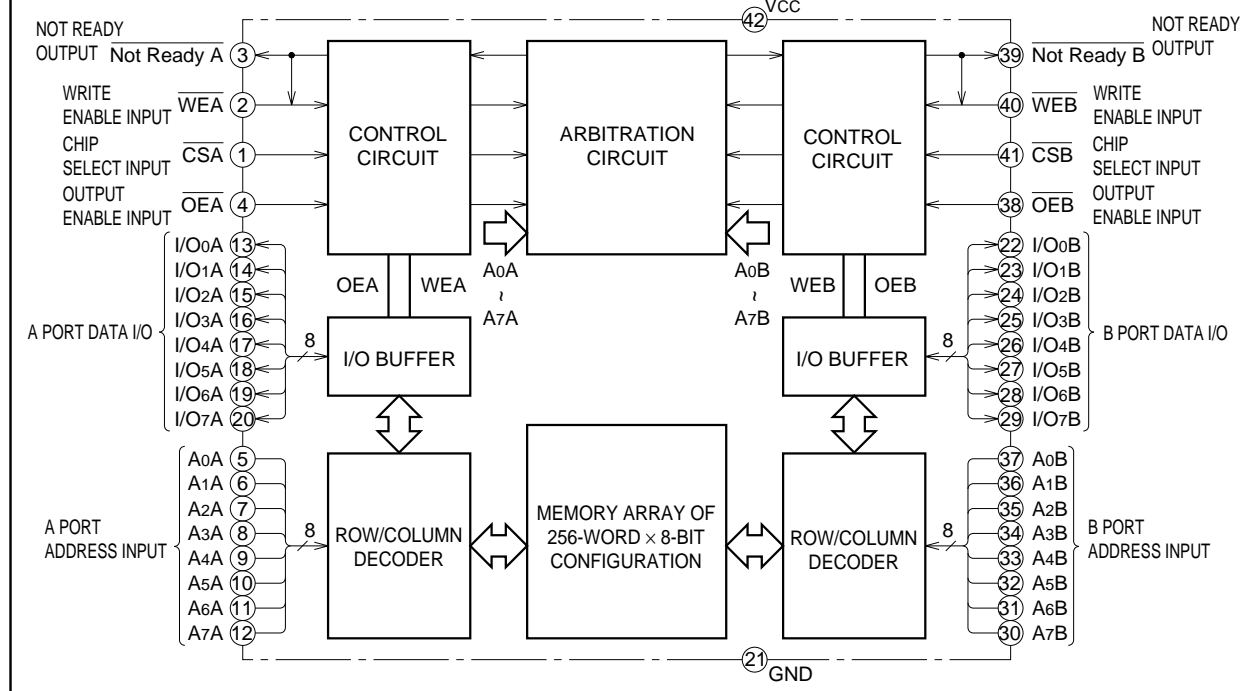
VCC
42

NOT READY OUTPUT $\overline{\text{Not Ready A}}$ 3
WRITE ENABLE INPUT $\overline{\text{WEA}}$ 2
CHIP SELECT INPUT $\overline{\text{CSA}}$ 1
OUTPUT ENABLE INPUT $\overline{\text{OEA}}$ 4

CONTROL CIRCUIT

ARBITRATION CIRCUIT

CONTROL CIRCUIT

39 $\overline{\text{Not Ready B}}$ NOT READY OUTPUT
40 $\overline{\text{WEB}}$ WRITE ENABLE INPUT
41 $\overline{\text{CSB}}$ CHIP SELECT INPUT
38 $\overline{\text{OEB}}$ OUTPUT ENABLE INPUT

A PORT DATA I/O
I/O0A 13
I/O1A 14
I/O2A 15
I/O3A 16
I/O4A 17
I/O5A 18
I/O6A 19
I/O7A 20

8

OEA WEA

A0A ~ A7A

I/O BUFFER

A0B ~ A7B

WEB OEB

I/O BUFFER

8

22 I/O0B
23 I/O1B
24 I/O2B
25 I/O3B
26 I/O4B
27 I/O5B
28 I/O6B
29 I/O7B
B PORT DATA I/O

A PORT ADDRESS INPUT
A0A 5
A1A 6
A2A 7
A3A 8
A4A 9
A5A 10
A6A 11
A7A 12

8

ROW/COLUMN DECODER

MEMORY ARRAY OF 256-WORD × 8-BIT CONFIGURATION

ROW/COLUMN DECODER

8

37 A0B
36 A1B
35 A2B
34 A3B
33 A4B
32 A5B
31 A6B
30 A7B
B PORT ADDRESS INPUT

21
GND